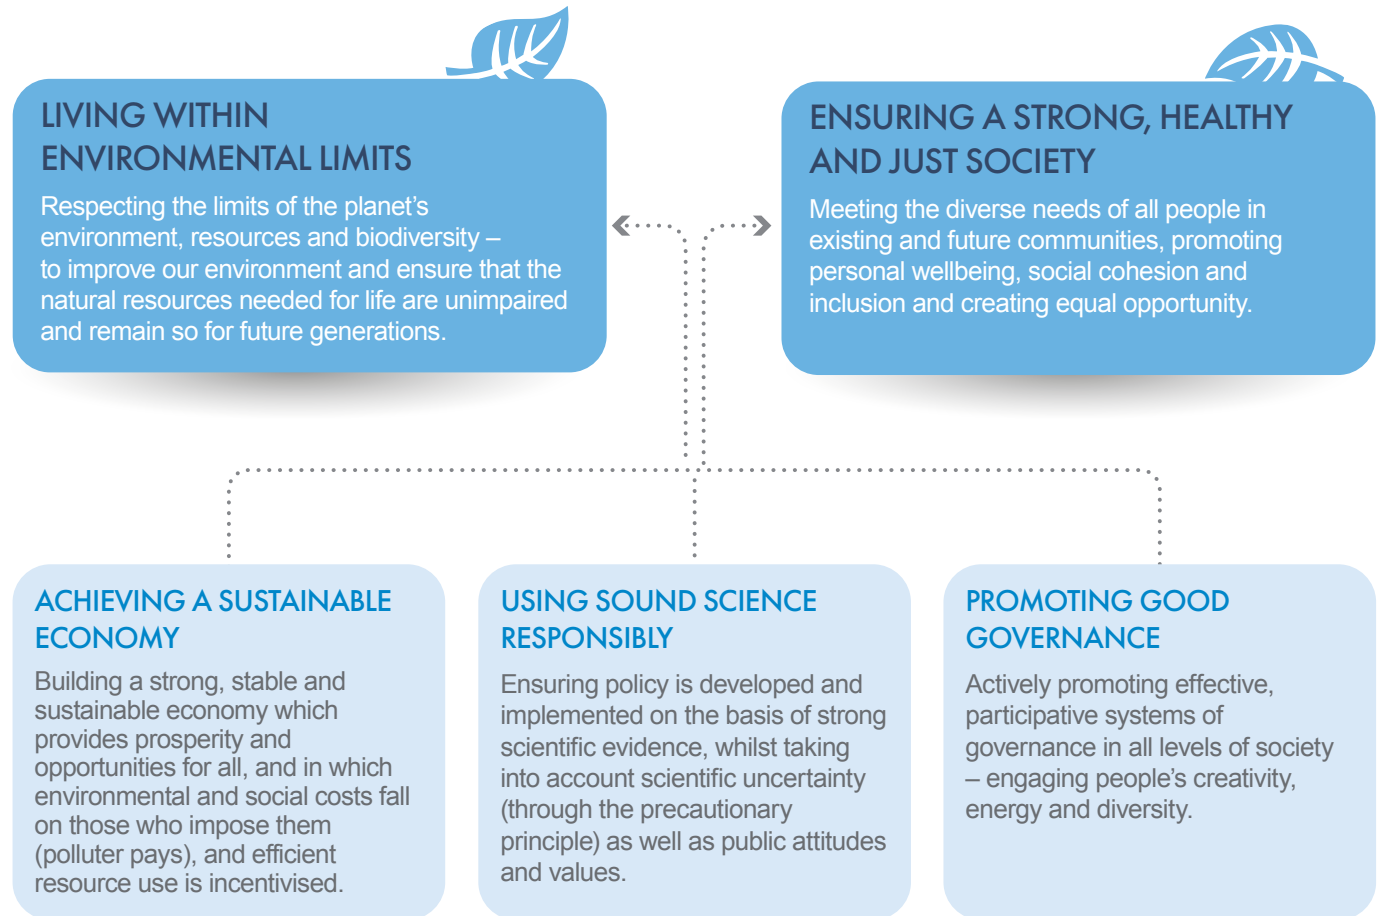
LIVING WITHIN ENVIRONMENTAL LIMITS

Respecting the limits of the planet's environment, resources and biodiversity – to improve our environment and ensure that the natural resources needed for life are unimpaired and remain so for future generations.

ENSURING A STRONG, HEALTHY AND JUST SOCIETY

Meeting the diverse needs of all people in existing and future communities, promoting personal wellbeing, social cohesion and inclusion and creating equal opportunity.

ACHIEVING A SUSTAINABLE ECONOMY

Building a strong, stable and sustainable economy which provides prosperity and opportunities for all, and in which environmental and social costs fall on those who impose them (polluter pays), and efficient resource use is incentivised.

USING SOUND SCIENCE RESPONSIBLY

Ensuring policy is developed and implemented on the basis of strong scientific evidence, whilst taking into account scientific uncertainty (through the precautionary principle) as well as public attitudes and values.

PROMOTING GOOD GOVERNANCE

Actively promoting effective, participative systems of governance in all levels of society – engaging people's creativity, energy and diversity.